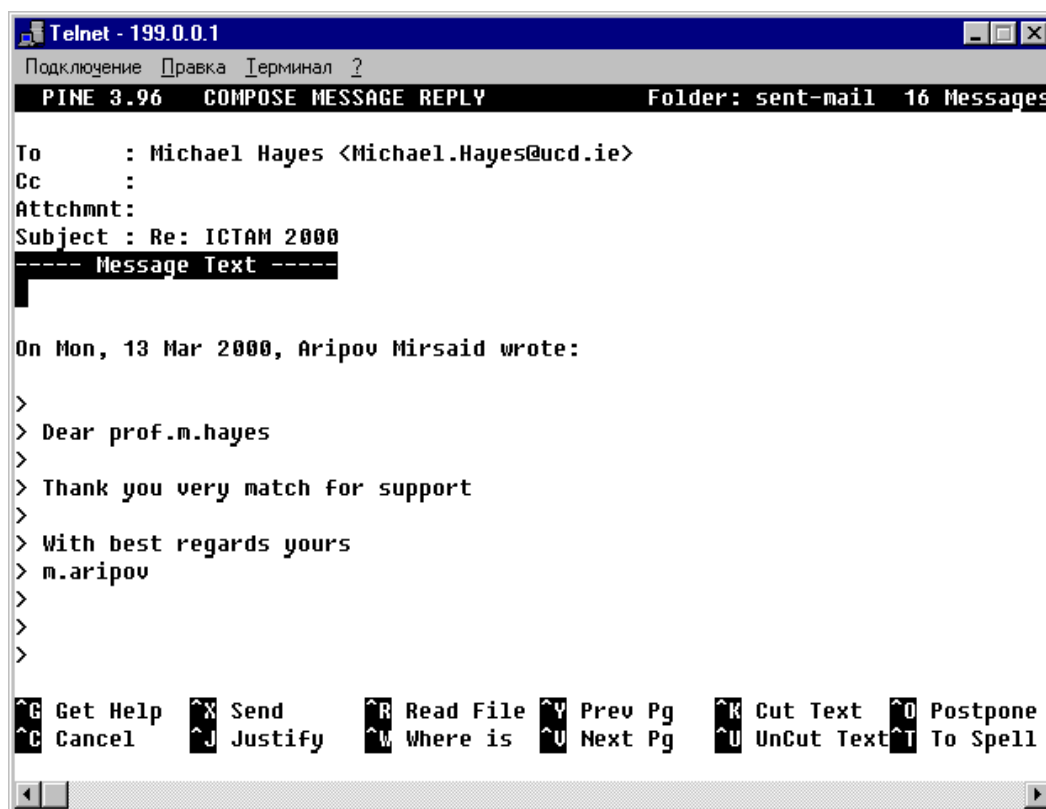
Telnet - 199.0.0.1
Подключение Правка Терминал ?
PINE 3.96 COMPOSE MESSAGE REPLY Folder: sent-mail 16 Messages

To : Michael Hayes <Michael.Hayes@ucd.ie>
Cc :
Attchmnt:
Subject : Re: ICTAM 2000
----- Message Text -----

On Mon, 13 Mar 2000, Aripov Mirsaid wrote:

>
> Dear prof.m.hayes
>
> Thank you very match for support
>
> With best regards yours
> m.aripov
>
>
>

^G Get Help ^X Send ^R Read File ^Y Prev Pg ^K Cut Text ^O Postpone
^C Cancel ^J Justify ^W Where is ^V Next Pg ^U UnCut Text ^T To Spell